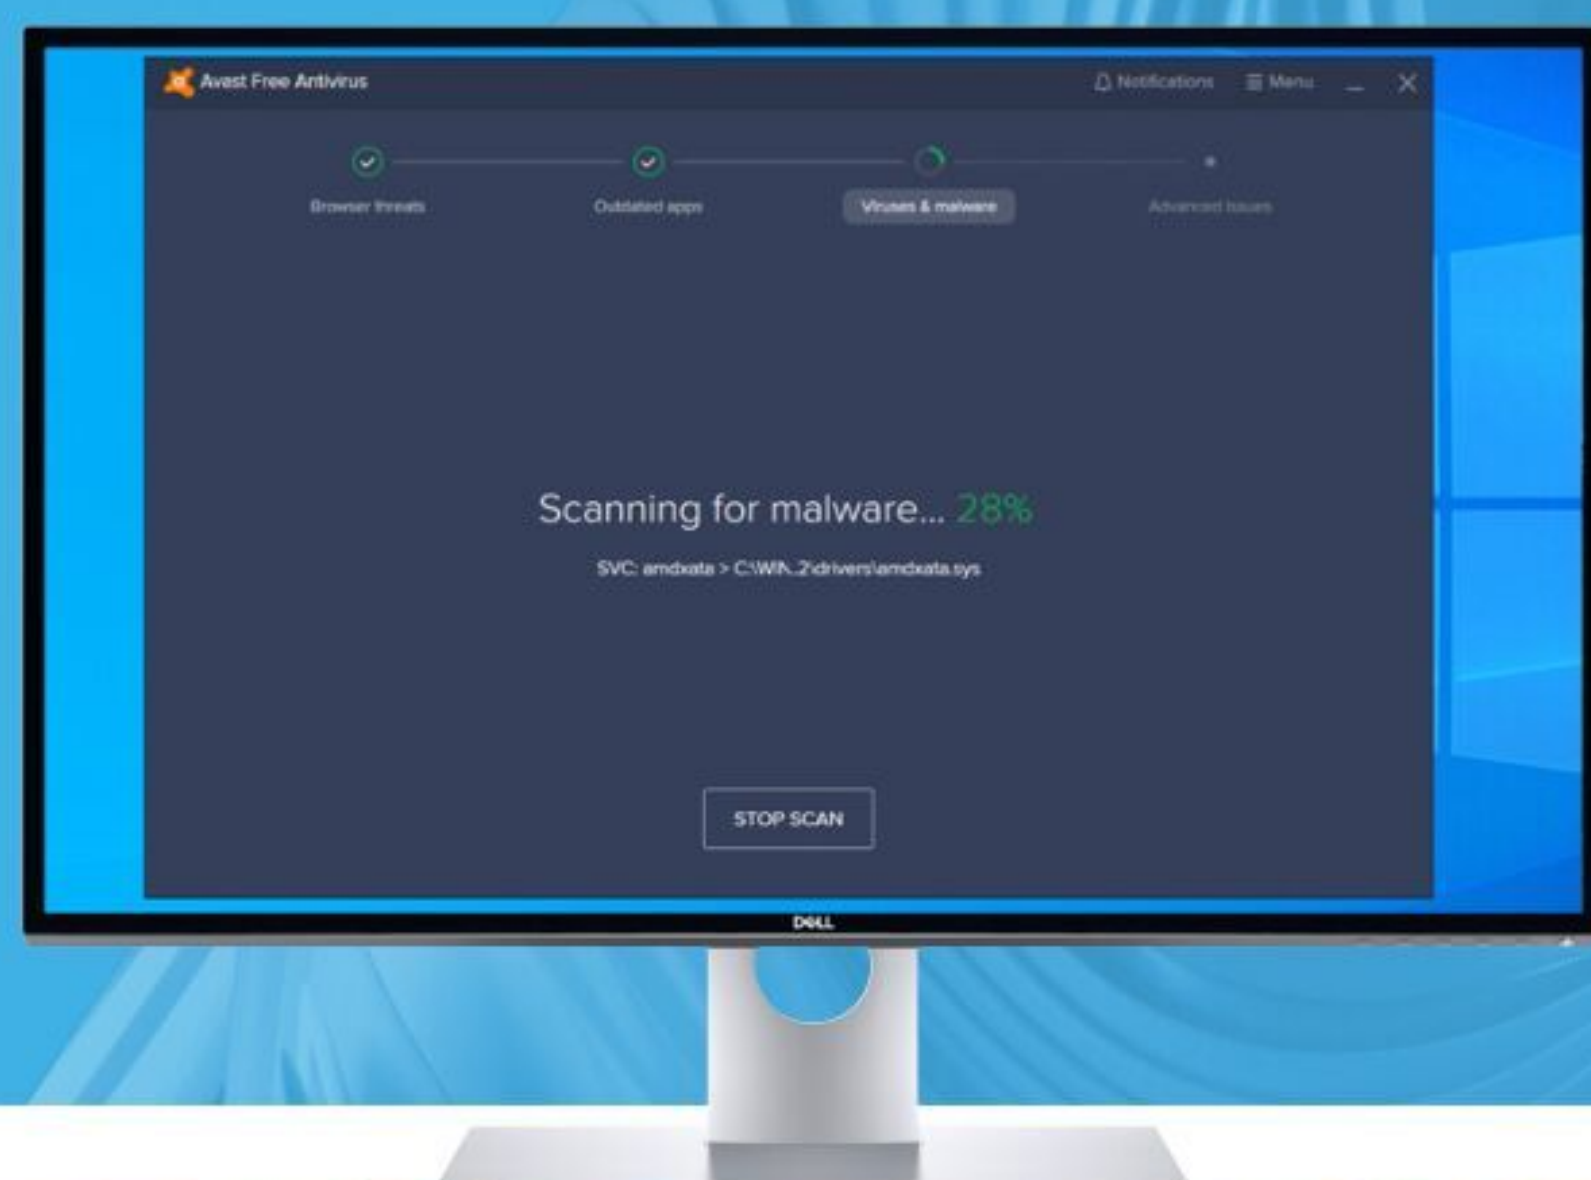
Avast Free Antivirus

Notifications

Menu

Browser threats

Outdated apps

Viruses & malware

Advanced issues

Scanning for malware... 28%

SVC: amdxata > C:\Wi\...2\drivers\amdxata.sys

STOP SCAN

DELL